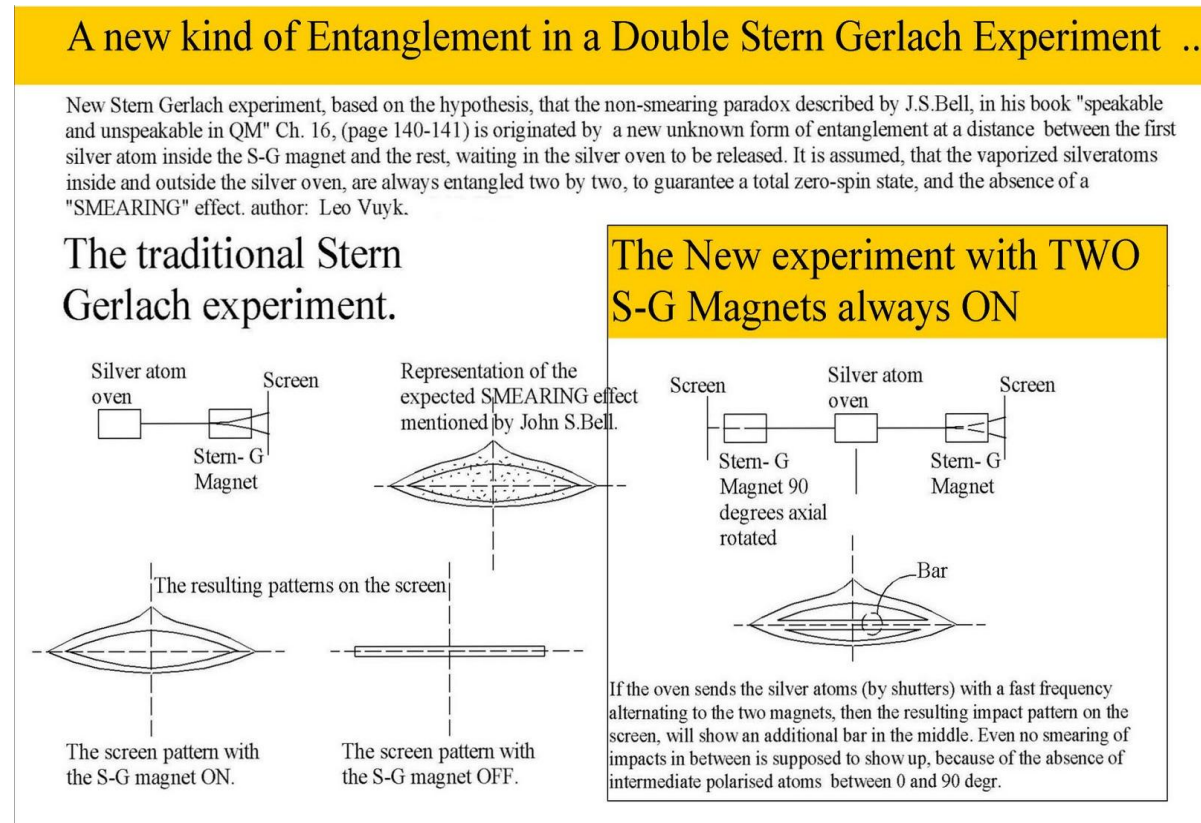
A new kind of Entanglement in a Double Stern Gerlach Experiment ..

New Stern Gerlach experiment, based on the hypothesis, that the non-smearing paradox described by J.S.Bell, in his book "speakable and unspeakable in QM" Ch. 16, (page 140-141) is originated by a new unknown form of entanglement at a distance between the first silver atom inside the S-G magnet and the rest, waiting in the silver oven to be released. It is assumed, that the vaporized silveratoms inside and outside the silver oven, are always entangled two by two, to guarantee a total zero-spin state, and the absence of a "SMEARING" effect. author: Leo Vuyk.

The traditional Stern Gerlach experiment.

Silver atom oven

Screen

Stern- G Magnet

Representation of the expected SMEARING effect mentioned by John S.Bell.

The resulting patterns on the screen

The screen pattern with the S-G magnet ON.

The screen pattern with the S-G magnet OFF.

The New experiment with TWO S-G Magnets always ON

Screen

Silver atom oven

Screen

Stern- G Magnet 90 degrees axial rotated

Stern- G Magnet

Bar

If the oven sends the silver atoms (by shutters) with a fast frequency alternating to the two magnets, then the resulting impact pattern on the screen, will show an additional bar in the middle. Even no smearing of impacts in between is supposed to show up, because of the absence of intermediate polarised atoms between 0 and 90 degr.